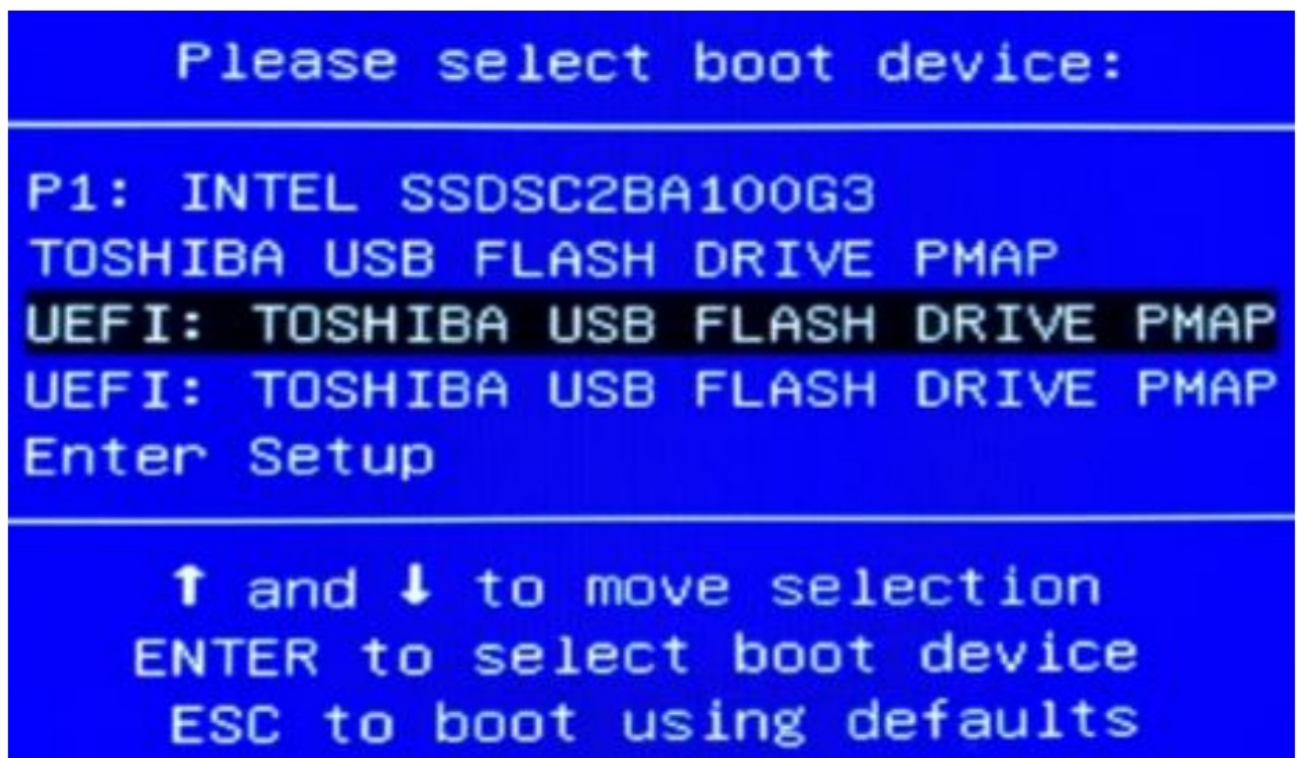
Please select boot device:

P1: INTEL SSDSC2BA100G3
TOSHIBA USB FLASH DRIVE PMAP
UEFI: TOSHIBA USB FLASH DRIVE PMAP
UEFI: TOSHIBA USB FLASH DRIVE PMAP
Enter Setup

↑ and ↓ to move selection
ENTER to select boot device
ESC to boot using defaults